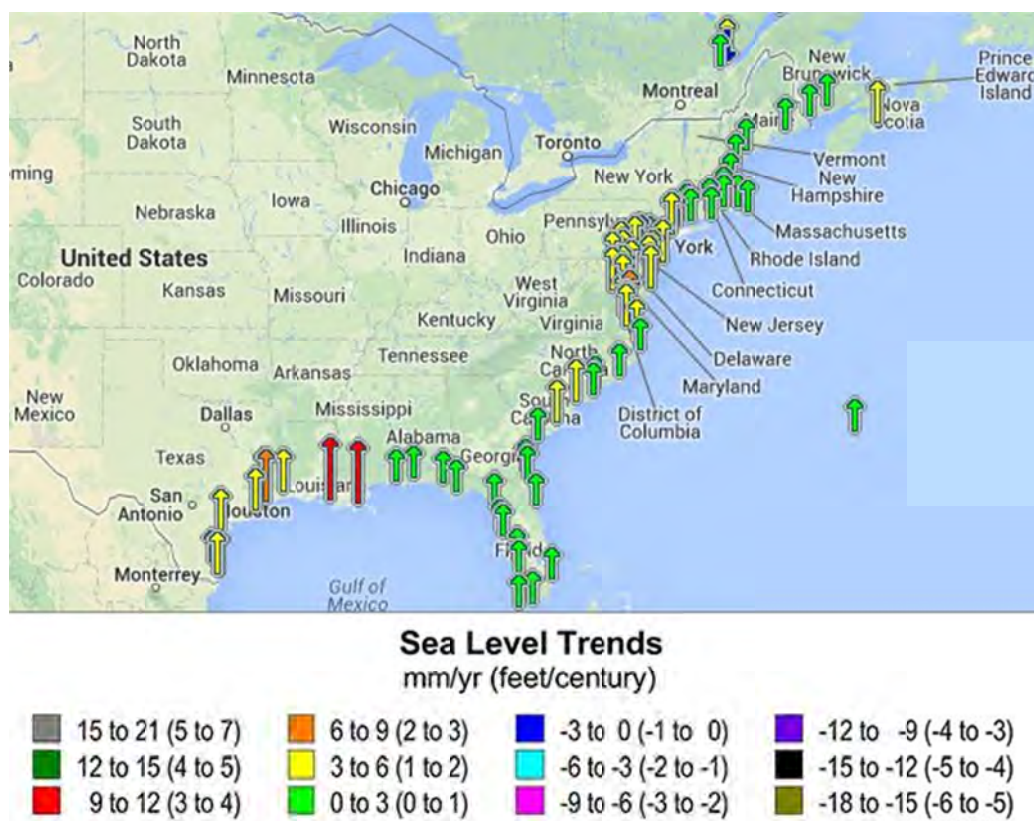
North Dakota
Minnesota
South Dakota
Wisconsin
Michigan
Toronto
Montreal
New Brunswick
Prince Edward Island
Nova Scotia
Maine
Vermont
New Hampshire
Massachusetts
Rhode Island
Connecticut
New Jersey
Delaware
Maryland
District of Columbia
New York
York
Pennsylvania
oming
Nebraska
Iowa
Chicago
Illinois
Ohio
Indiana
United States
Colorado
Kansas
Missouri
West Virginia
Virginia
Kentucky
Tennessee
North Carolina
South Carolina
Oklahoma
Arkansas
New Mexico
Dallas
Mississippi
Alabama
Georgia
Texas
Louisiana
San Antonio
Houston
Florida
Monterrey
Gulf of Mexico

Sea Level Trends
mm/yr (feet/century)

15 to 21 (5 to 7)
12 to 15 (4 to 5)
9 to 12 (3 to 4)
6 to 9 (2 to 3)
3 to 6 (1 to 2)
0 to 3 (0 to 1)
-3 to 0 (-1 to 0)
-6 to -3 (-2 to -1)
-9 to -6 (-3 to -2)
-12 to -9 (-4 to -3)
-15 to -12 (-5 to -4)
-18 to -15 (-6 to -5)